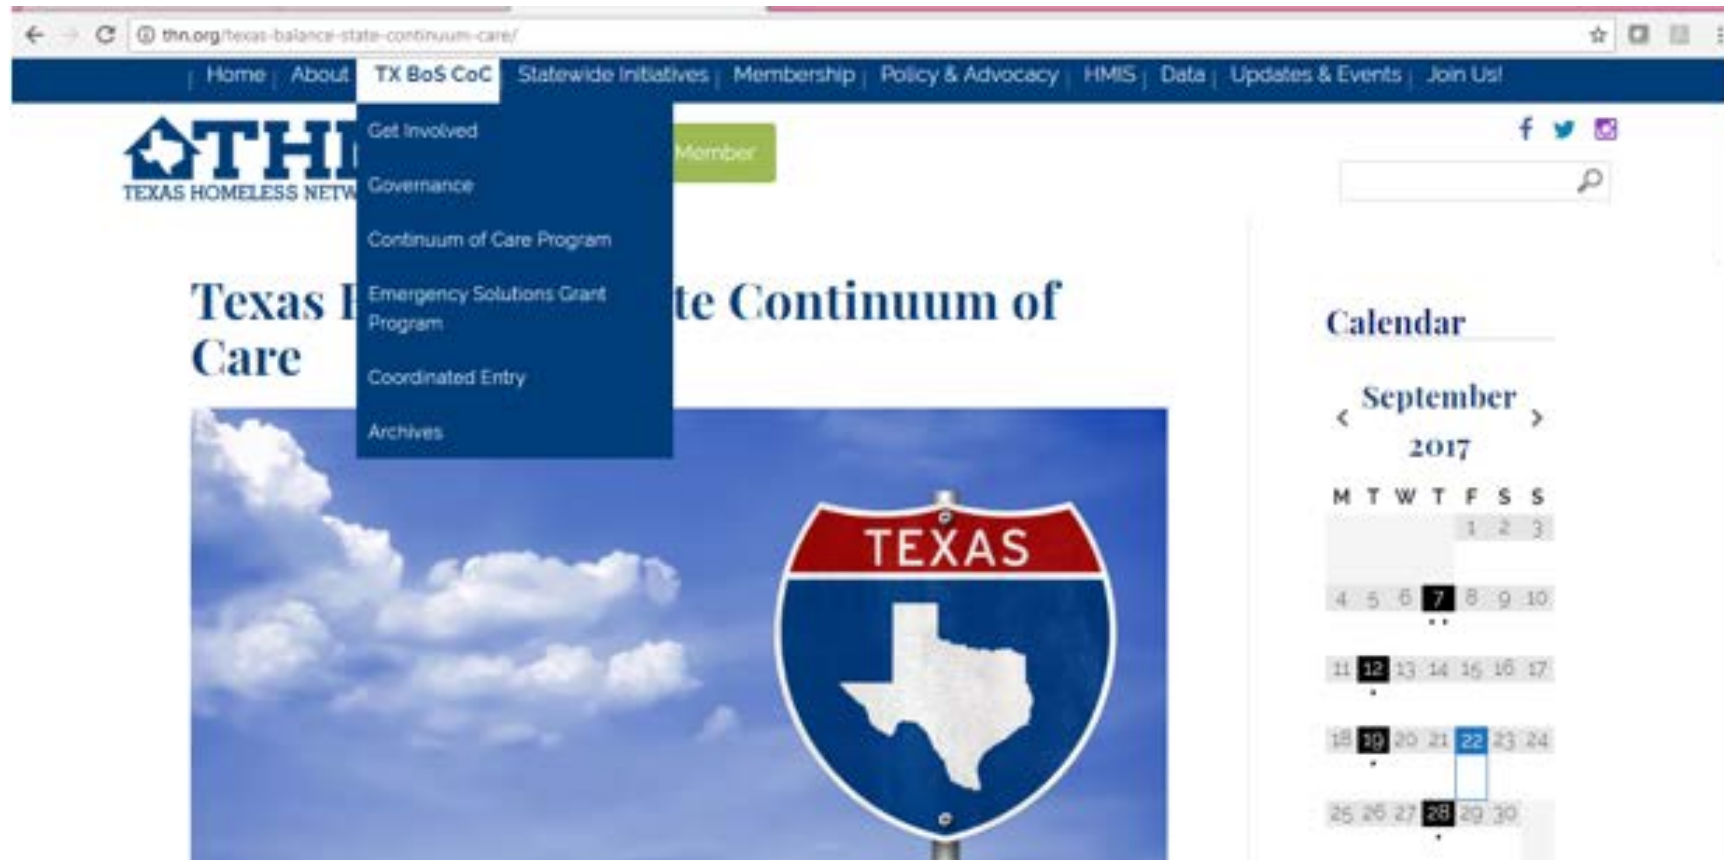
thn.org/texas-balance-state-continuum-care/

Home | About | TX BoS CoC | Statewide Initiatives | Membership | Policy & Advocacy | HMIS | Data | Updates & Events | Join Us!

THN
TEXAS HOMELESS NETW

Get Involved
Governance
Continuum of Care Program
Emergency Solutions Grant Program
Coordinated Entry
Archives

Member

Texas B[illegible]te Continuum of Care

TEXAS

Calendar

‹ September 2017 ›

| M | T | W | T | F | S | S |
|---|---|---|---|---|---|---|
| | | | | 1 | 2 | 3 |
| 4 | 5 | 6 | 7 | 8 | 9 | 10 |
| 11 | 12 | 13 | 14 | 15 | 16 | 17 |
| 18 | 19 | 20 | 21 | 22 | 23 | 24 |
| 25 | 26 | 27 | 28 | 29 | 30 | |